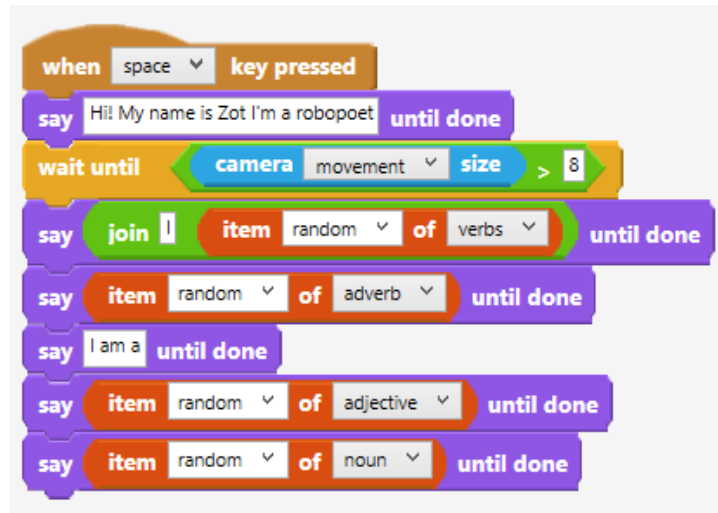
when space key pressed
say Hi! My name is Zot I'm a robopoet until done
wait until camera movement size > 8
say join I item random of verbs until done
say item random of adverb until done
say I am a until done
say item random of adjective until done
say item random of noun until done